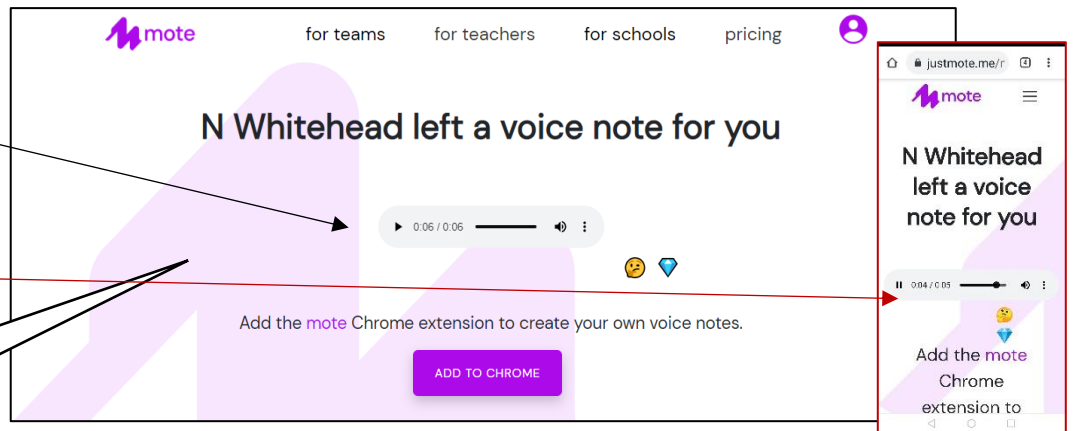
mote

for teams for teachers for schools pricing

N Whitehead left a voice note for you

0:06 / 0:06

🤔 💎

Add the mote Chrome extension to create your own voice notes.

ADD TO CHROME

justmote.me/r

mote

N Whitehead left a voice note for you

0:04 / 0:05

🤔
💎

Add the mote Chrome extension to